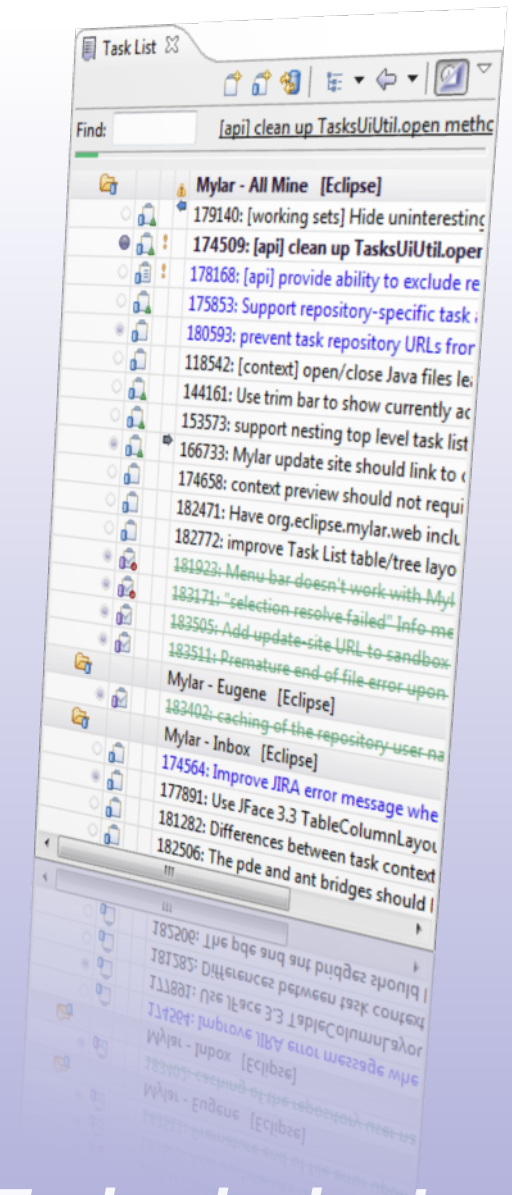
Task List

Find: [api] clean up TasksUiUtil.open methc

Mylar - All Mine [Eclipse]
179140: [working sets] Hide uninteresting
174509: [api] clean up TasksUiUtil.oper
178168: [api] provide ability to exclude re
175853: Support repository-specific task
180593: prevent task repository URLs fror
118542: [context] open/close Java files le
144161: Use trim bar to show currently ac
153573: support nesting top level task list
166733: Mylar update site should link to
174658: context preview should not requi
182471: Have org.eclipse.mylar.web inclu
182772: improve Task List table/tree layo
181923: Menu bar doesn't work with Myl
183171: "selection resolve failed" Info me
183505: Add update-site URL to sandbox
183511: Premature end of file error upon
Mylar - Eugene [Eclipse]
183402: caching of the repository user na
Mylar - Inbox [Eclipse]
174564: Improve JIRA error message whe
177891: Use JFace 3.3 TableColumnLayou
181282: Differences between task context
182506: The pde and ant bridges should